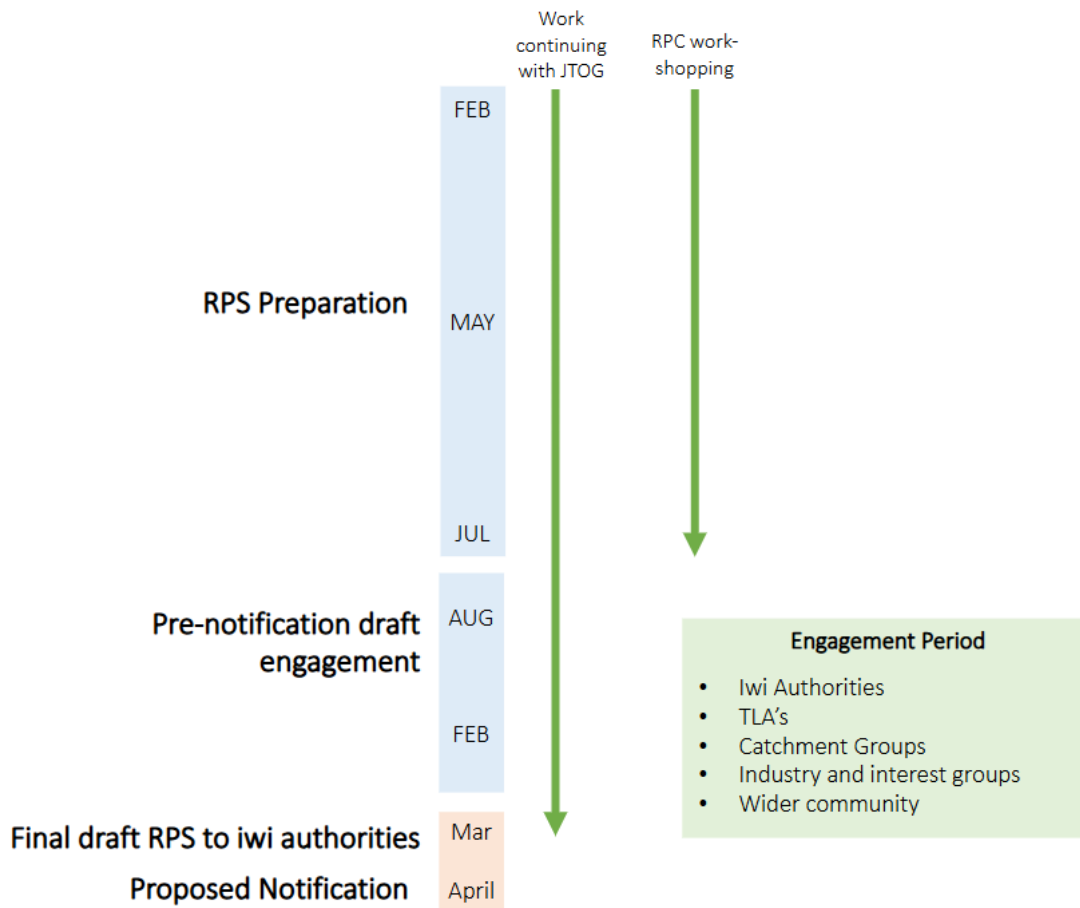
Work continuing with JTOG

RPC work-shopping

FEB

RPS Preparation

MAY

JUL

Pre-notification draft engagement

AUG

FEB

Engagement Period

- Iwi Authorities
- TLA's
- Catchment Groups
- Industry and interest groups
- Wider community

Final draft RPS to iwi authorities

Mar

Proposed Notification

April